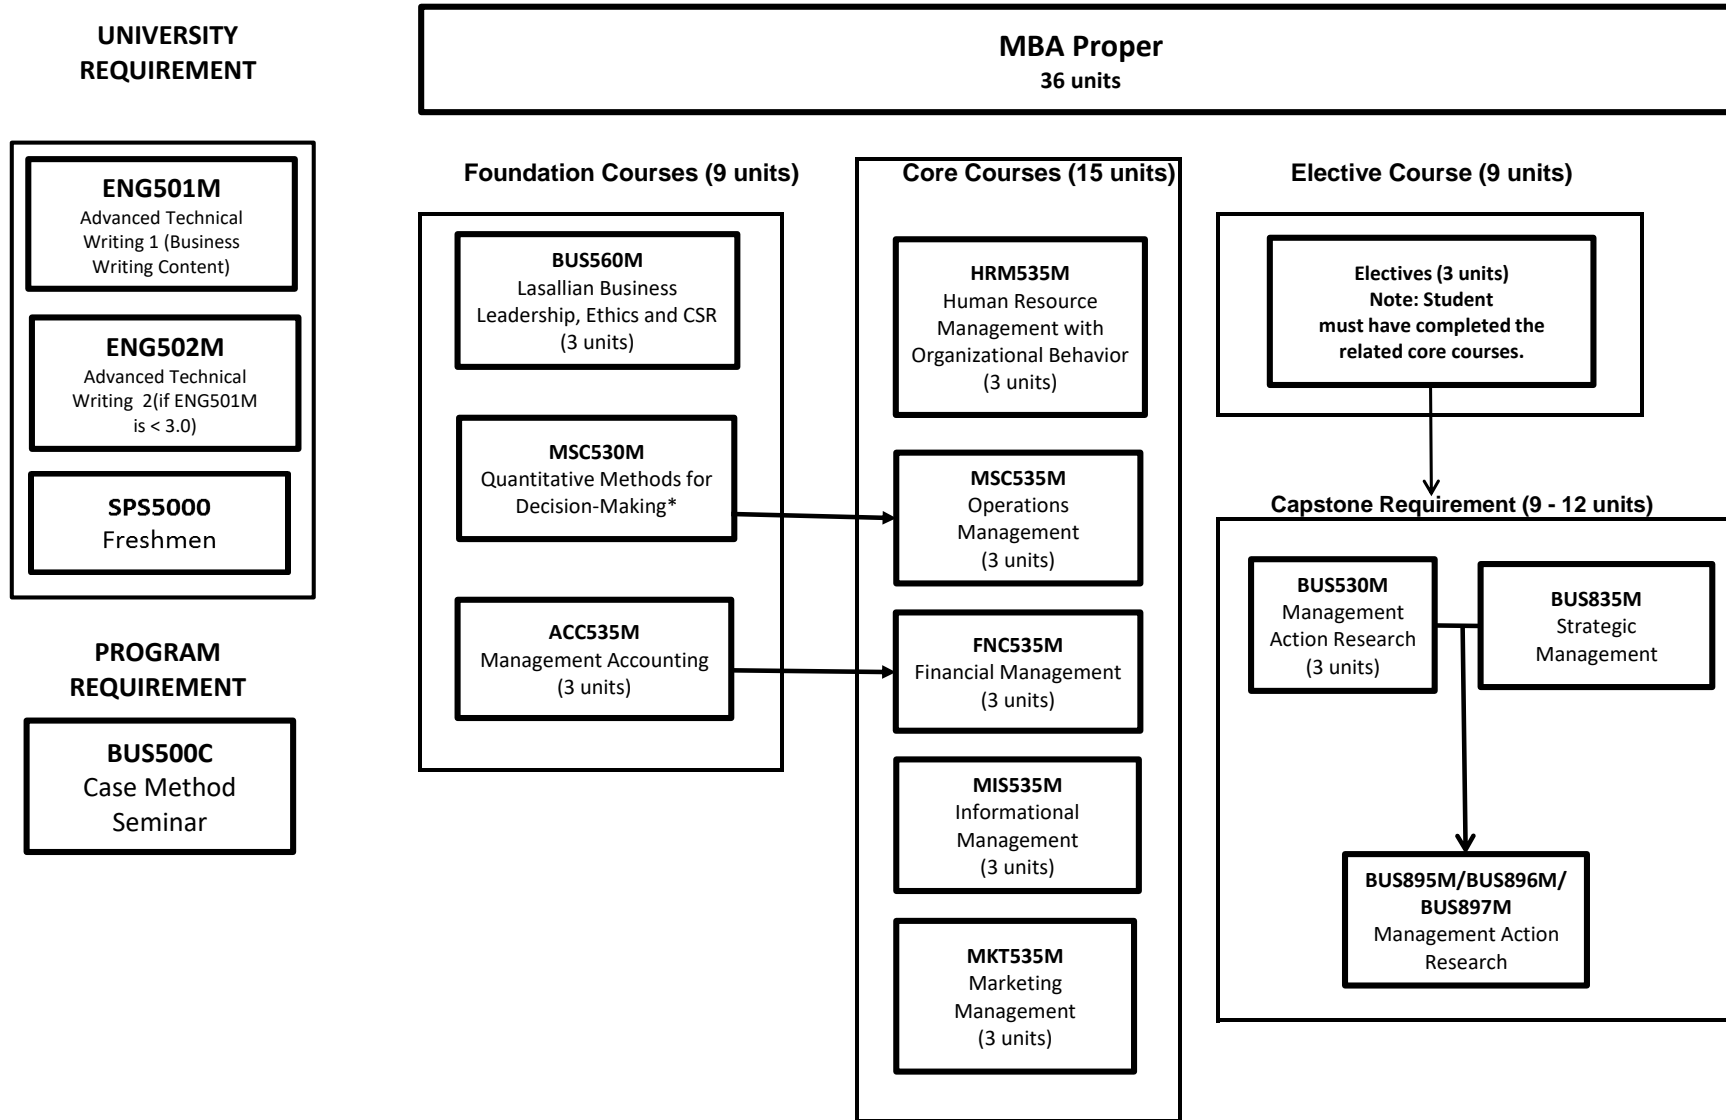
UNIVERSITY REQUIREMENT

ENG501M
Advanced Technical Writing 1 (Business Writing Content)

ENG502M
Advanced Technical Writing 2(if ENG501M is < 3.0)

SPS5000
Freshmen

PROGRAM REQUIREMENT

BUS500C
Case Method Seminar

MBA Proper
36 units

Foundation Courses (9 units)

BUS560M
Lasallian Business Leadership, Ethics and CSR
(3 units)

MSC530M
Quantitative Methods for Decision-Making*

ACC535M
Management Accounting
(3 units)

Core Courses (15 units)

HRM535M
Human Resource Management with Organizational Behavior
(3 units)

MSC535M
Operations Management
(3 units)

FNC535M
Financial Management
(3 units)

MIS535M
Informational Management
(3 units)

MKT535M
Marketing Management
(3 units)

Elective Course (9 units)

Electives (3 units)
Note: Student must have completed the related core courses.

Capstone Requirement (9 - 12 units)

BUS530M
Management Action Research
(3 units)

BUS835M
Strategic Management

BUS895M/BUS896M/ BUS897M
Management Action Research